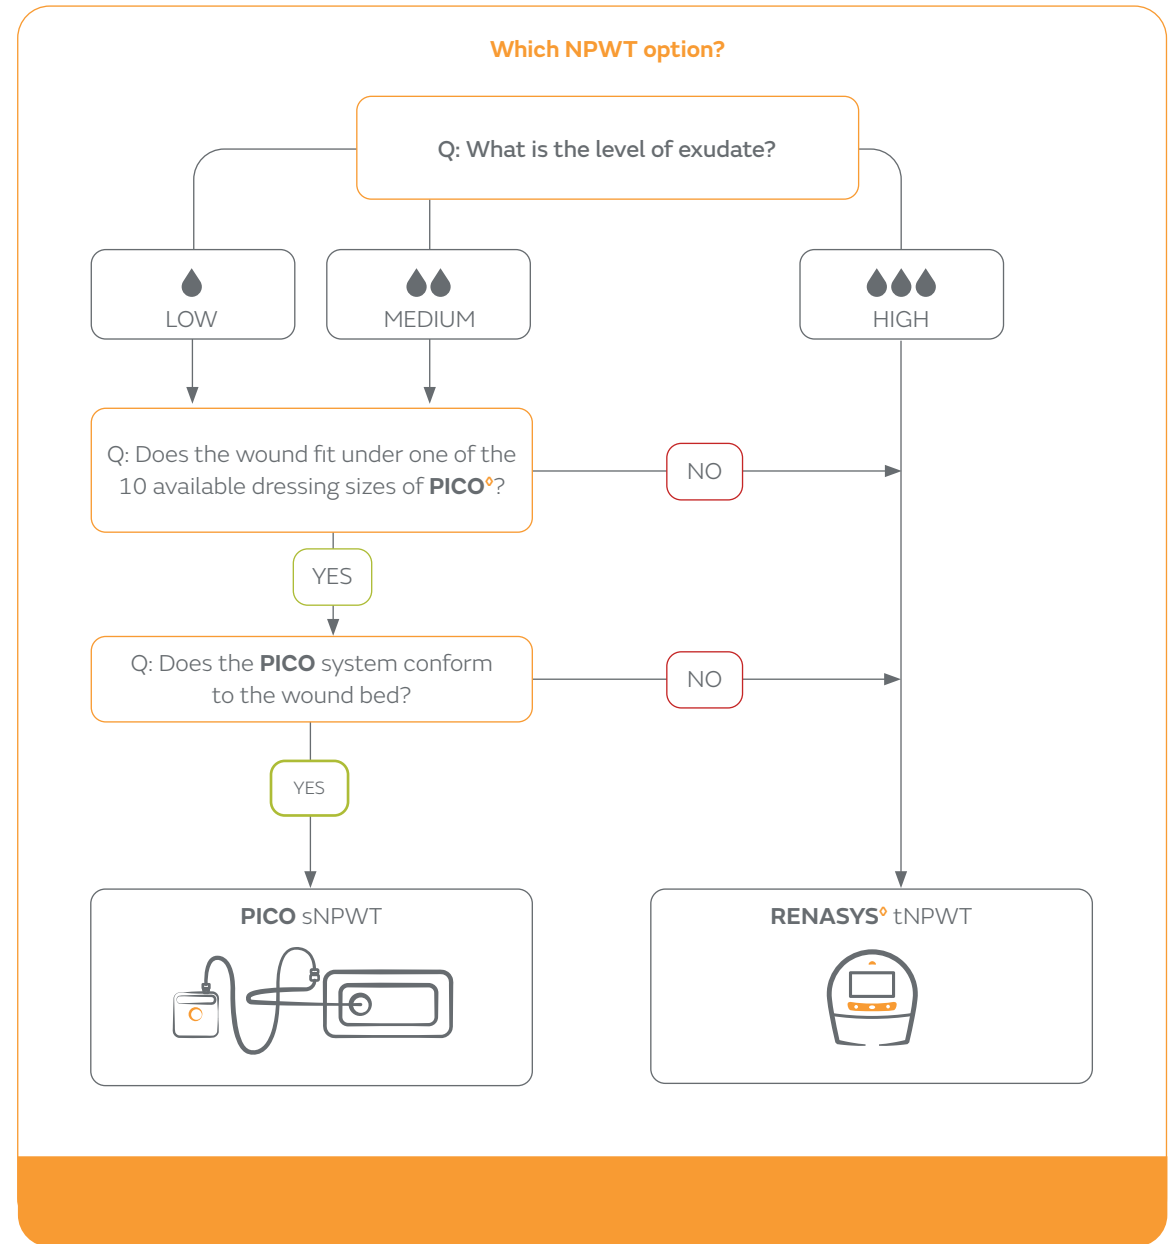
Which NPWT option?

Q: What is the level of exudate?

LOW

MEDIUM

HIGH

Q: Does the wound fit under one of the 10 available dressing sizes of PICO◊?

NO

YES

Q: Does the PICO system conform to the wound bed?

NO

YES

PICO sNPWT

RENASYS◊ tNPWT